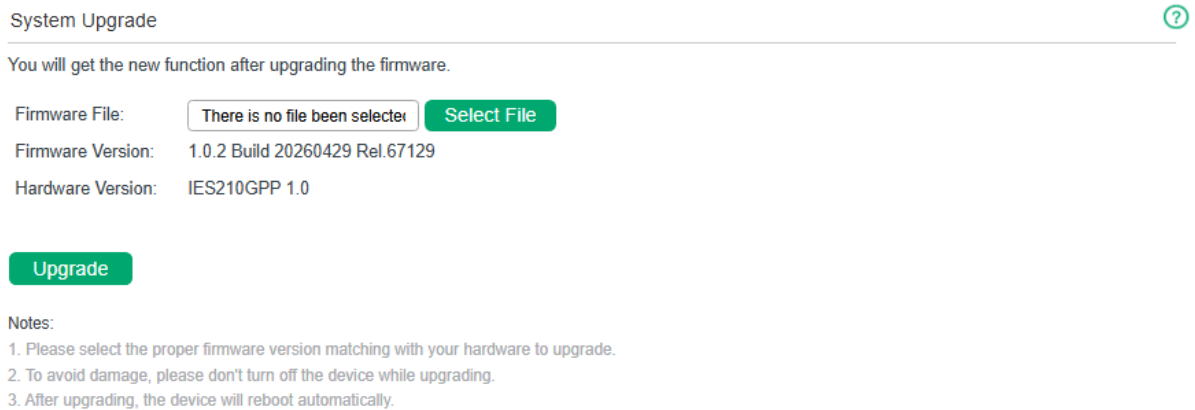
System Upgrade

?

You will get the new function after upgrading the firmware.

Firmware File: There is no file been selectec Select File

Firmware Version: 1.0.2 Build 20260429 Rel.67129

Hardware Version: IES210GPP 1.0

Upgrade

Notes:
1. Please select the proper firmware version matching with your hardware to upgrade.
2. To avoid damage, please don't turn off the device while upgrading.
3. After upgrading, the device will reboot automatically.